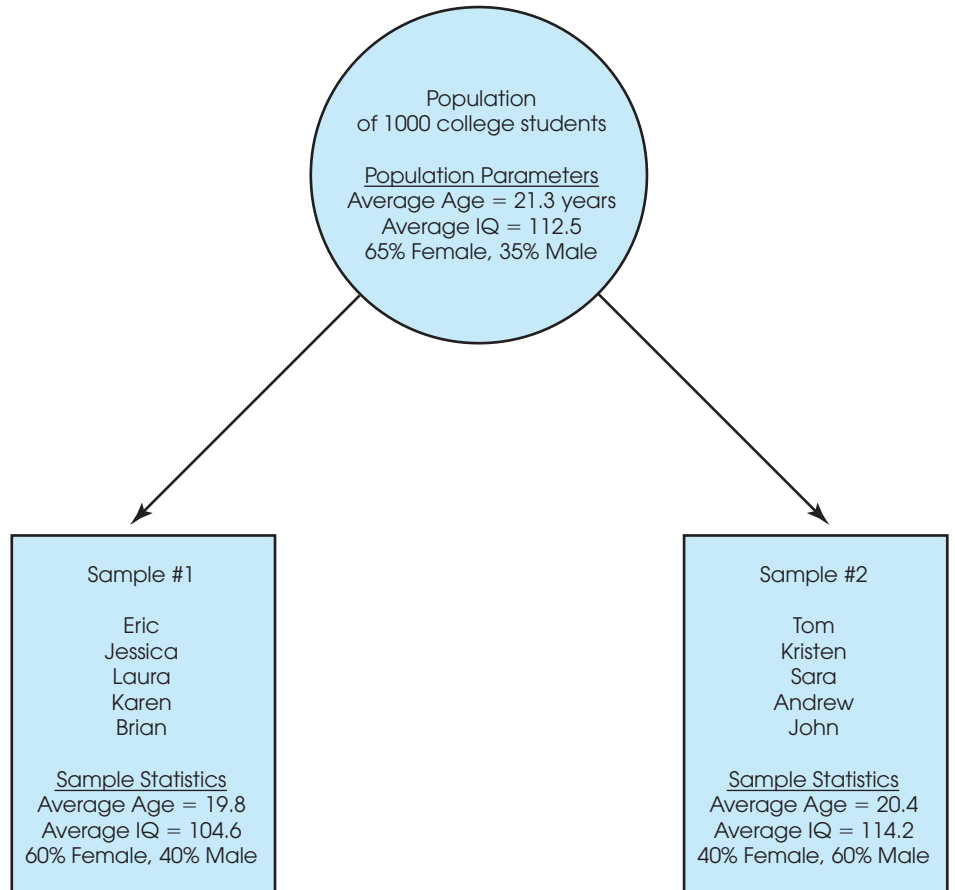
Population
of 1000 college students

Population Parameters
Average Age = 21.3 years
Average IQ = 112.5
65% Female, 35% Male

Sample #1

Eric
Jessica
Laura
Karen
Brian

Sample Statistics
Average Age = 19.8
Average IQ = 104.6
60% Female, 40% Male

Sample #2

Tom
Kristen
Sara
Andrew
John

Sample Statistics
Average Age = 20.4
Average IQ = 114.2
40% Female, 60% Male